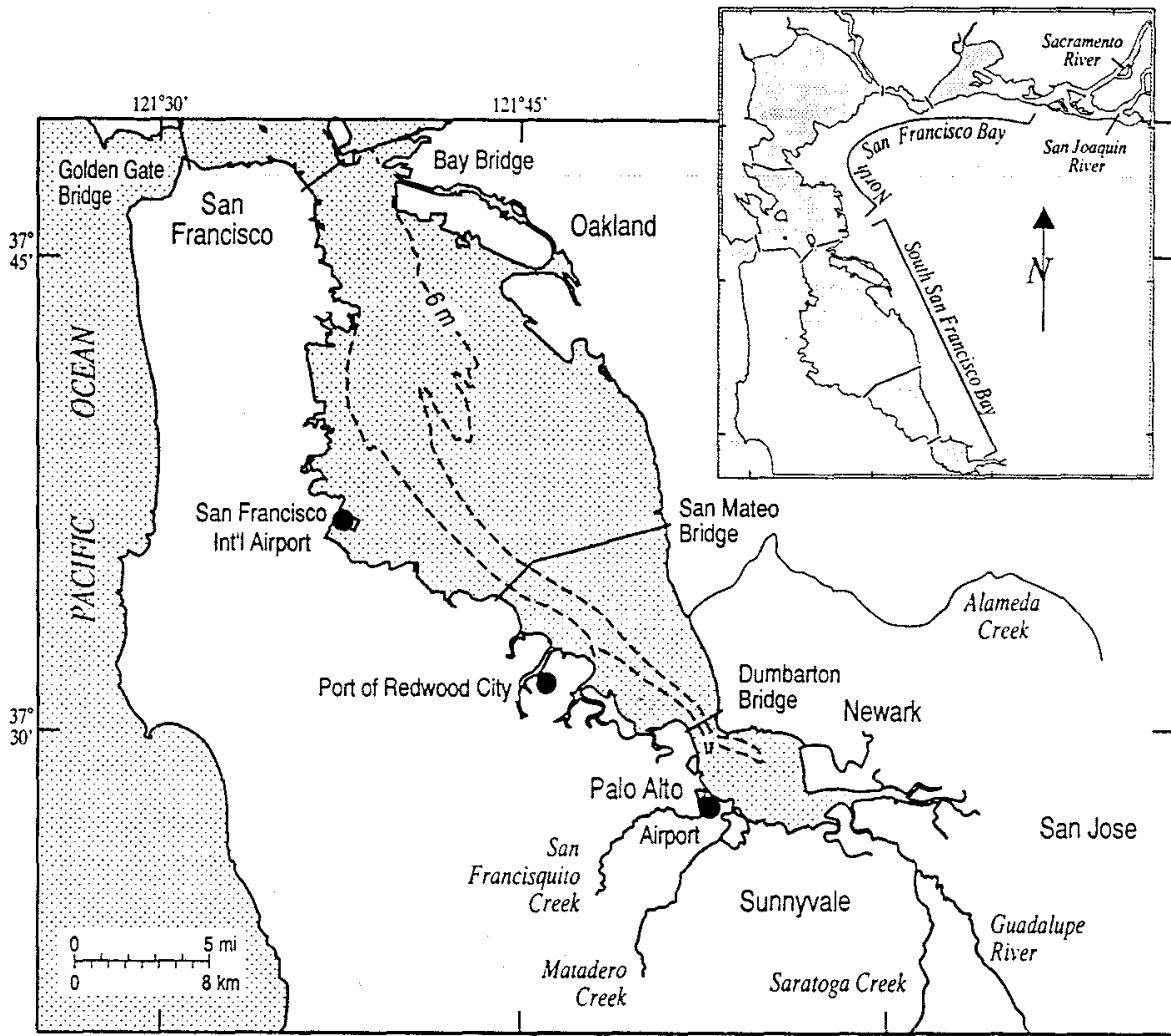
121°30'
121°45'
Golden Gate Bridge
San Francisco
Bay Bridge
Oakland
37° 45'
OCEAN
PACIFIC
6 m
San Francisco Int'l Airport
San Mateo Bridge
Alameda Creek
Port of Redwood City
Dumbarton Bridge
Newark
37° 30'
Palo Alto Airport
San Jose
San Francisquito Creek
Sunnyvale
Guadalupe River
Matadero Creek
Saratoga Creek
0 5 mi
0 8 km
Sacramento River
North San Francisco Bay
San Joaquin River
N
South San Francisco Bay